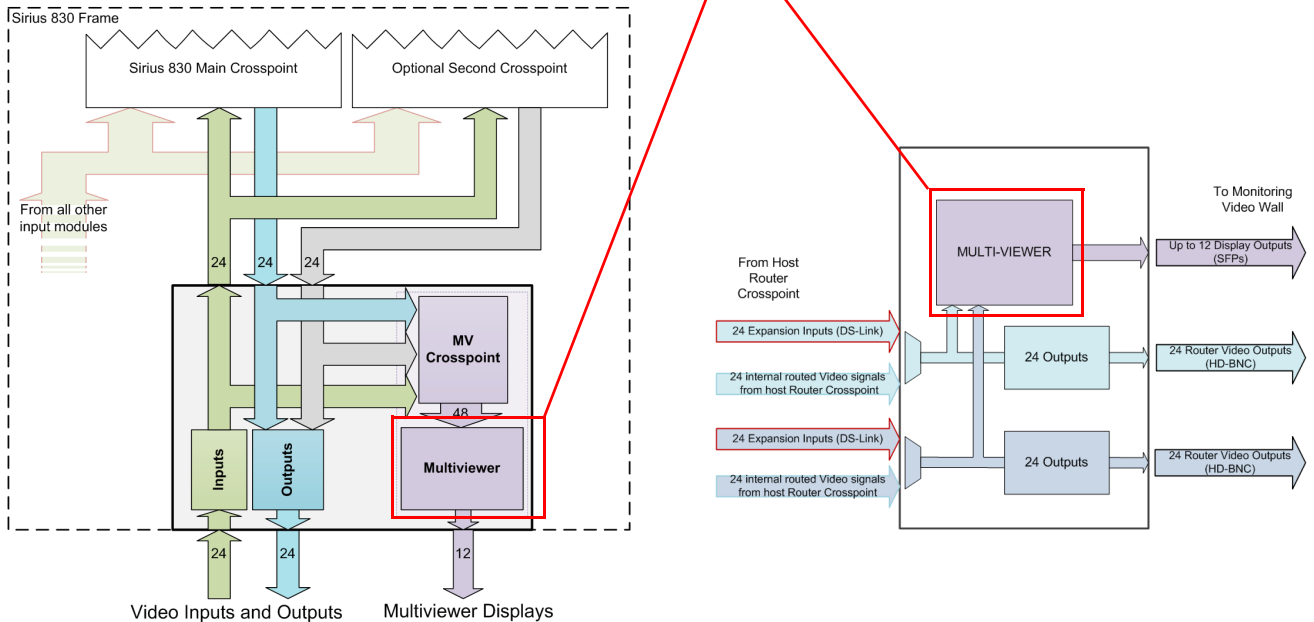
Sirius 830 Frame

Sirius 830 Main Crosspoint

Optional Second Crosspoint

From all other input modules

24

24

24

MV Crosspoint

48

Inputs

Outputs

Multiviewer

24

24

12

Video Inputs and Outputs

Multiviewer Displays

To Monitoring Video Wall

MULTI-VIEWER

Up to 12 Display Outputs (SFPs)

From Host Router Crosspoint

24 Expansion Inputs (DS-Link)

24 Outputs

24 Router Video Outputs (HD-BNC)

24 internal routed Video signals from host Router Crosspoint

24 Expansion Inputs (DS-Link)

24 Outputs

24 Router Video Outputs (HD-BNC)

24 internal routed Video signals from host Router Crosspoint